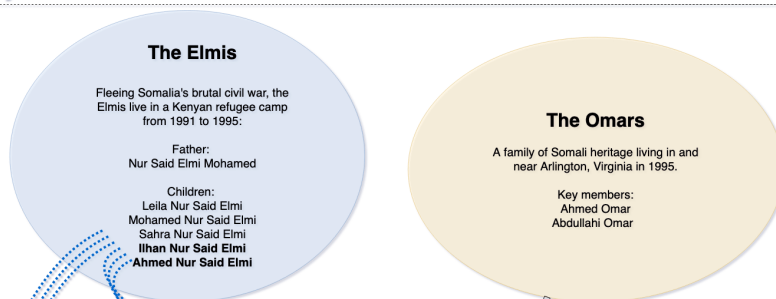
The Elmis

Fleeing Somalia's brutal civil war, the Elmis live in a Kenyan refugee camp from 1991 to 1995:

Father:
Nur Said Elmi Mohamed

Children:
Leila Nur Said Elmi
Mohamed Nur Said Elmi
Sahra Nur Said Elmi
Ilhan Nur Said Elmi
Ahmed Nur Said Elmi

The Omars

A family of Somali heritage living in and near Arlington, Virginia in 1995.

Key members:
Ahmed Omar
Abdullahi Omar